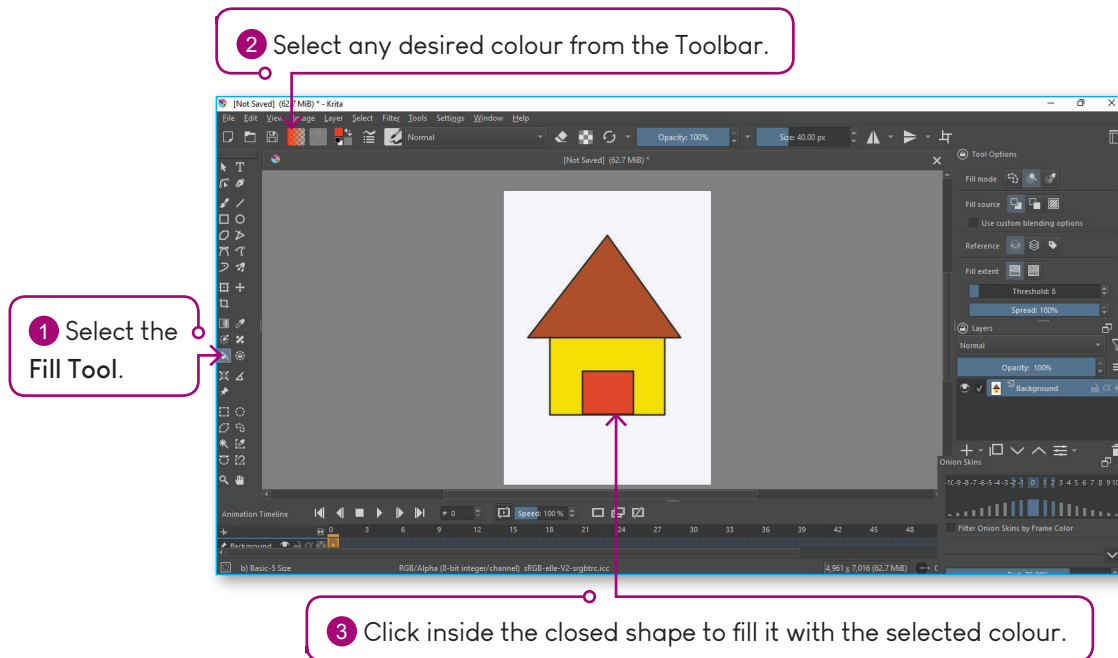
2 Select any desired colour from the Toolbar.

[Not Saved] (62.7 MiB) * - Krita

File Edit View Image Layer Select Filter Tools Settings Window Help

Normal

Opacity: 100%

Size: 40.00 px

[Not Saved] (62.7 MiB) *

Tool Options

Fill mode

Fill source

Use custom blending options

Reference

Fill extent

Threshold: 8

Spread: 100%

Layers

Normal

Opacity: 100%

Background

Onion Skins

Filter Onion Skins by Frame Color

1 Select the Fill Tool.

Animation Timeline

Speed: 100 %

0 3 6 9 12 15 18 21 24 27 30 33 36 39 42 45 48

Background

b) Basic-5 Size

RGB/Alpha (8-bit integer/channel) sRGB-elle-V2-srgbtrc.icc

4,961 x 7,016 (62.7 MiB)

3 Click inside the closed shape to fill it with the selected colour.